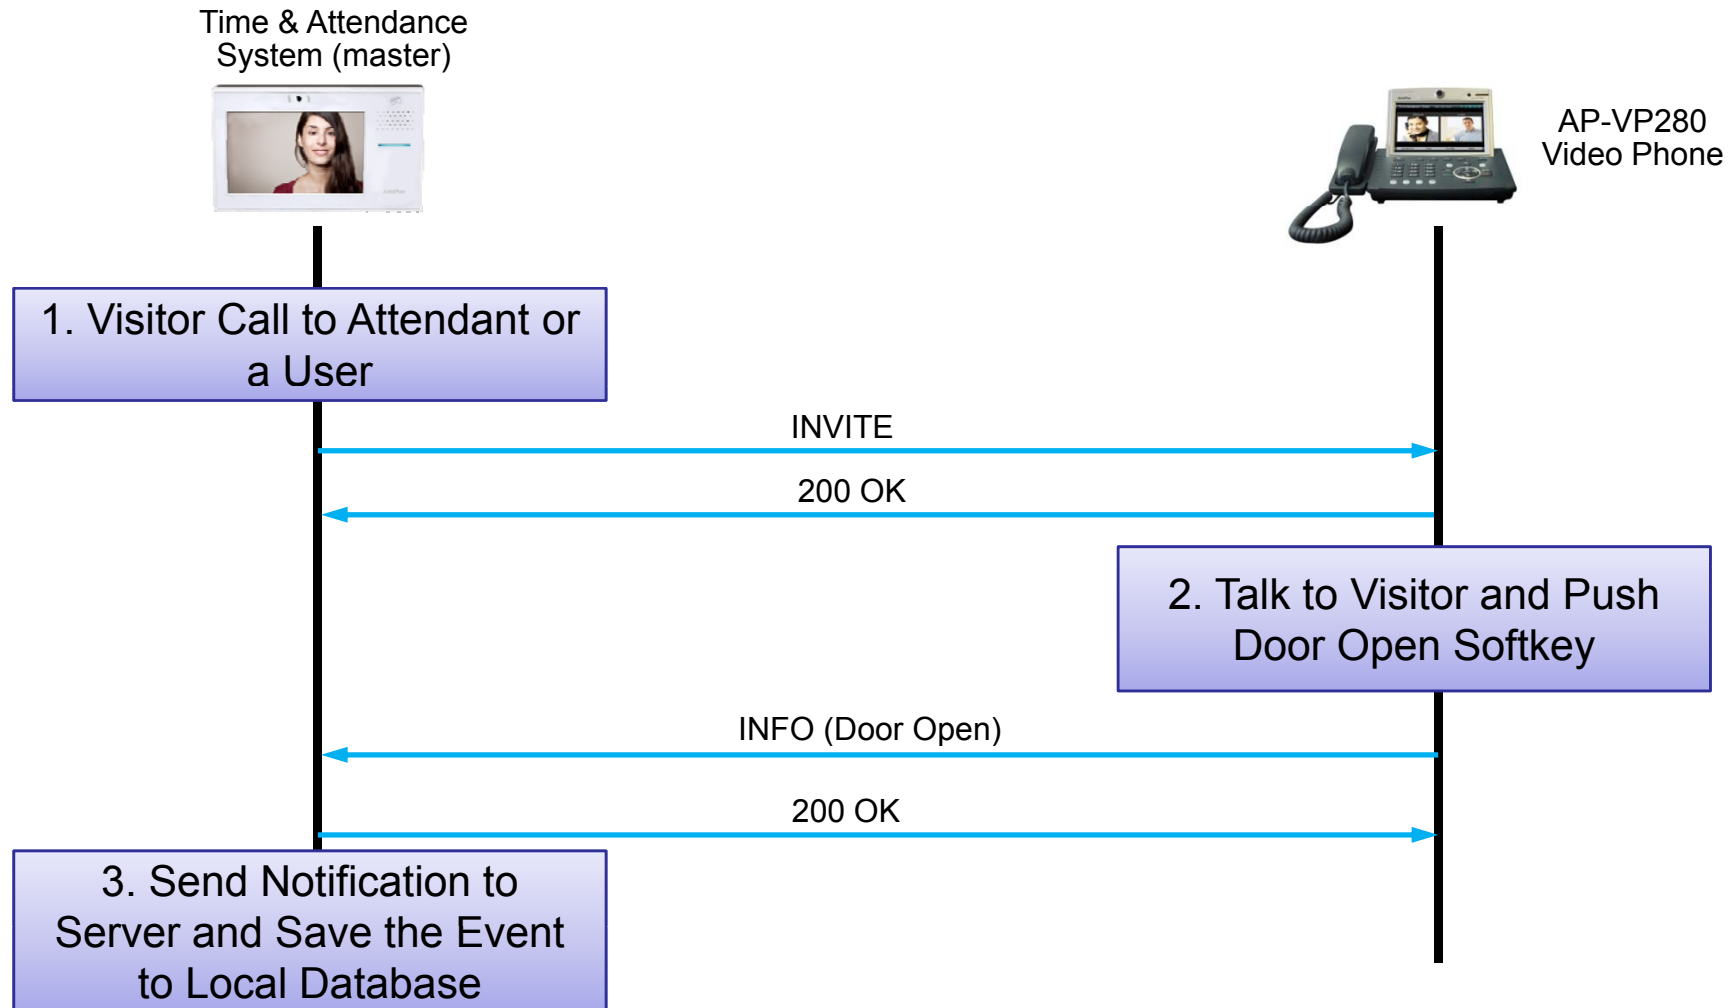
Time & Attendance System (master)

AP-VP280 Video Phone

1. Visitor Call to Attendant or a User

INVITE

200 OK

2. Talk to Visitor and Push Door Open Softkey

INFO (Door Open)

200 OK

3. Send Notification to Server and Save the Event to Local Database